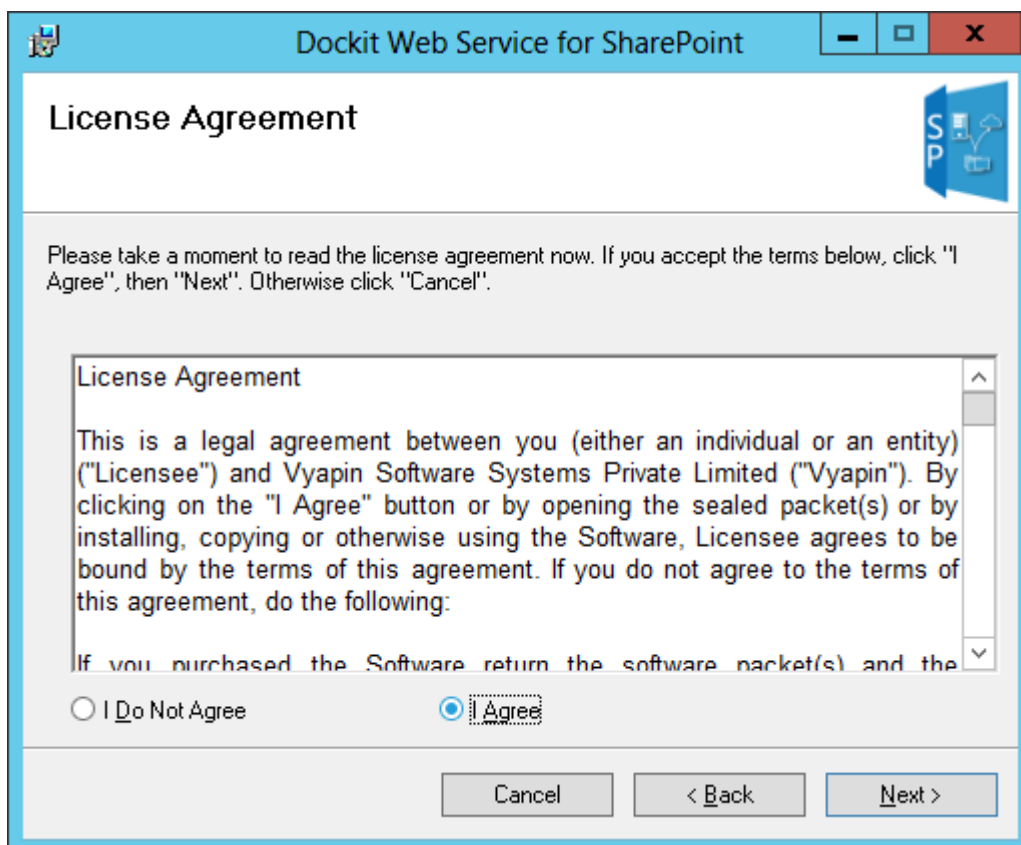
Dockit Web Service for SharePoint

License Agreement

SP

Please take a moment to read the license agreement now. If you accept the terms below, click "I Agree", then "Next". Otherwise click "Cancel".

License Agreement

This is a legal agreement between you (either an individual or an entity) ("Licensee") and Vyapin Software Systems Private Limited ("Vyapin"). By clicking on the "I Agree" button or by opening the sealed packet(s) or by installing, copying or otherwise using the Software, Licensee agrees to be bound by the terms of this agreement. If you do not agree to the terms of this agreement, do the following:

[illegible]

I Do Not Agree

I Agree

Cancel

< Back

Next >